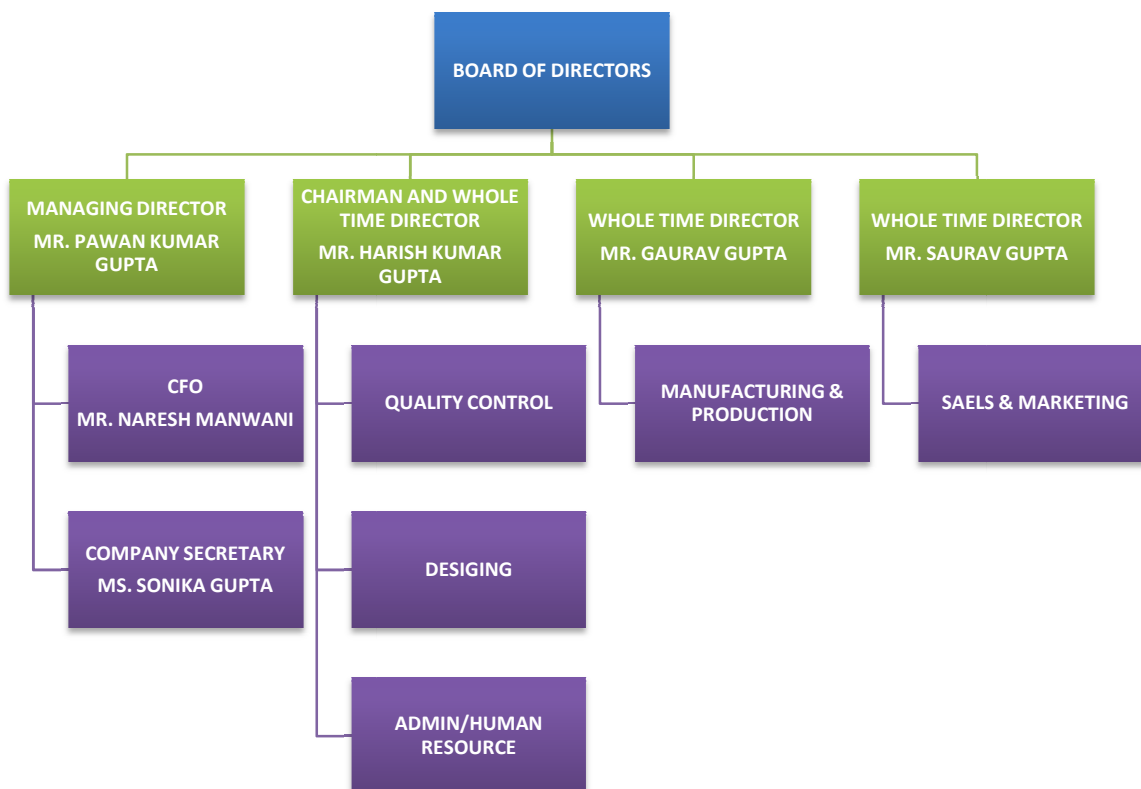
BOARD OF DIRECTORS

MANAGING DIRECTOR
MR. PAWAN KUMAR GUPTA

CHAIRMAN AND WHOLE TIME DIRECTOR
MR. HARISH KUMAR GUPTA

WHOLE TIME DIRECTOR
MR. GAURAV GUPTA

WHOLE TIME DIRECTOR
MR. SAURAV GUPTA

CFO
MR. NARESH MANWANI

COMPANY SECRETARY
MS. SONIKA GUPTA

QUALITY CONTROL

DESIGING

ADMIN/HUMAN RESOURCE

MANUFACTURING & PRODUCTION

SAELS & MARKETING